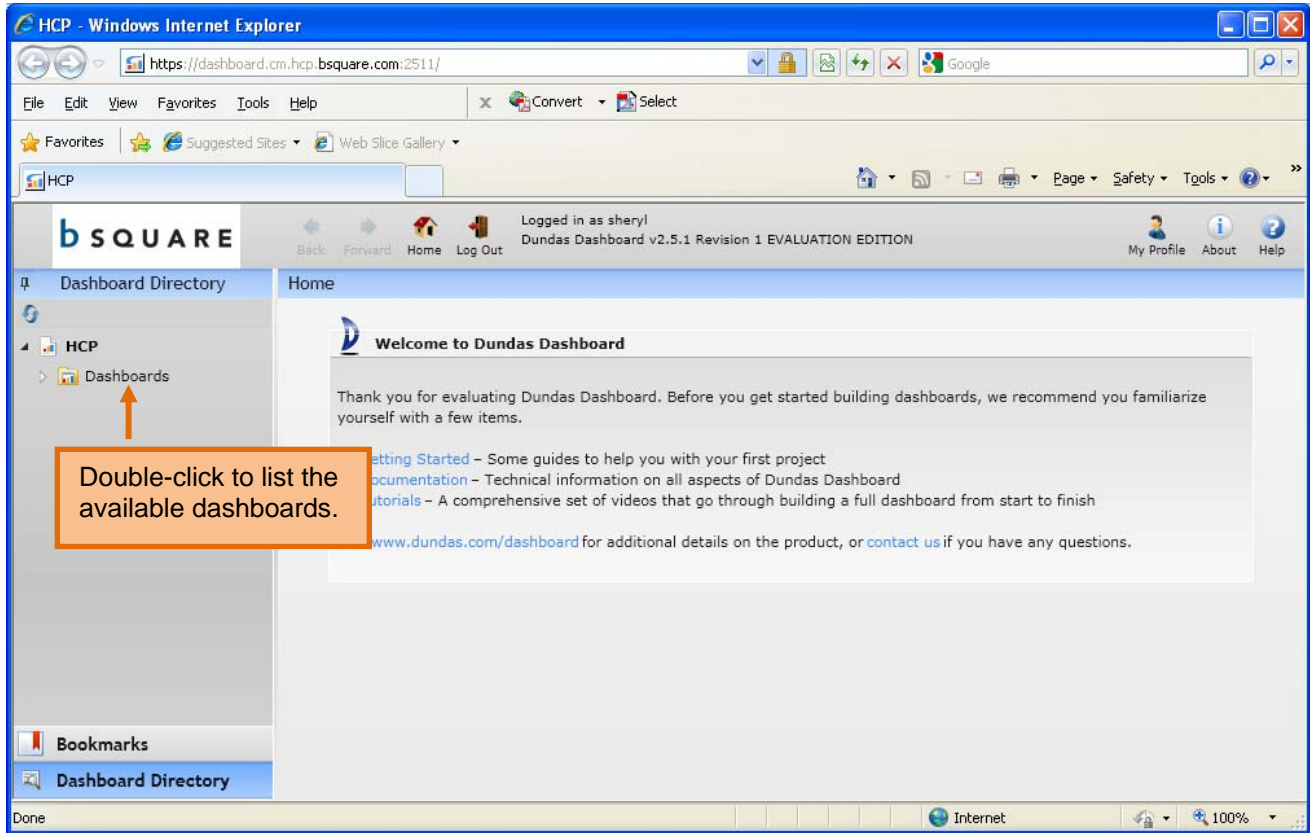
HCP - Windows Internet Explorer

https://dashboard.cm.hcp.bsquare.com:2511/

Google

File Edit View Favorites Tools Help

Convert Select

Favorites Suggested Sites Web Slice Gallery

HCP

Page Safety Tools

bSQUARE

Back Forward Home Log Out

Logged in as sheryl
Dundas Dashboard v2.5.1 Revision 1 EVALUATION EDITION

My Profile About Help

Dashboard Directory

Home

HCP

Dashboards

Welcome to Dundas Dashboard

Thank you for evaluating Dundas Dashboard. Before you get started building dashboards, we recommend you familiarize yourself with a few items.

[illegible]etting Started – Some guides to help you with your first project
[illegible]ocumentation – Technical information on all aspects of Dundas Dashboard
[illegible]utorials – A comprehensive set of videos that go through building a full dashboard from start to finish

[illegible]www.dundas.com/dashboard for additional details on the product, or contact us if you have any questions.

Double-click to list the available dashboards.

Bookmarks

Dashboard Directory

Done

Internet

100%